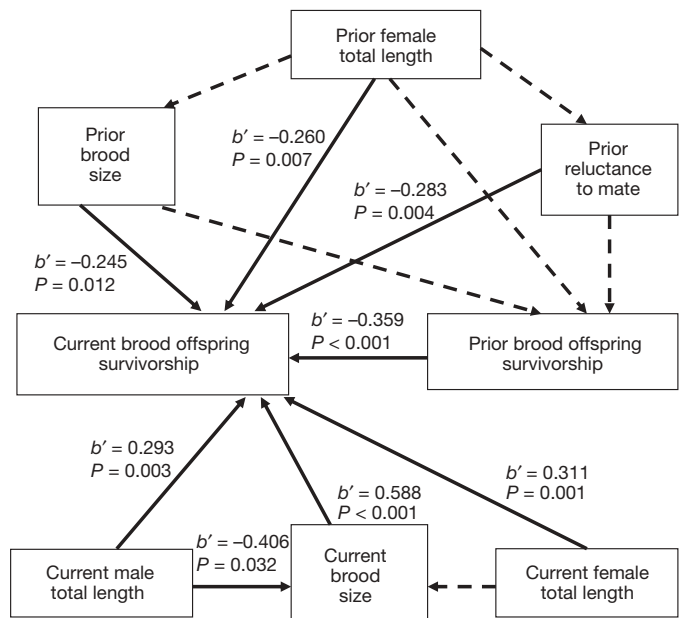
Prior female total length

Prior brood size

$b' = -0.260$
$P = 0.007$

Prior reluctance to mate

$b' = -0.283$
$P = 0.004$

$b' = -0.245$
$P = 0.012$

Current brood offspring survivorship

$b' = -0.359$
$P < 0.001$

Prior brood offspring survivorship

$b' = 0.293$
$P = 0.003$

$b' = 0.311$
$P = 0.001$

$b' = 0.588$
$P < 0.001$

$b' = -0.406$
$P = 0.032$

Current male total length

Current brood size

Current female total length